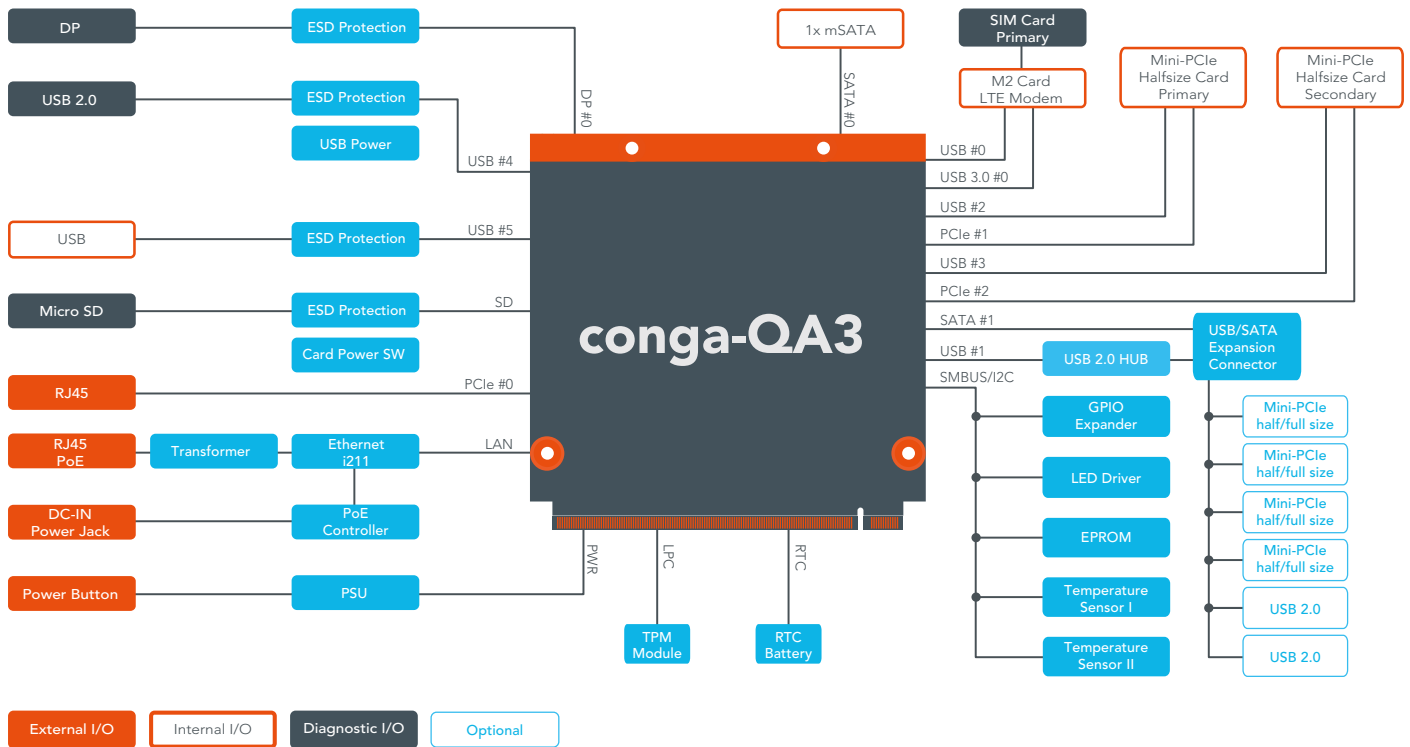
DP
ESD Protection
DP #0
1x mSATA
SATA #0
SIM Card Primary
M2 Card LTE Modem
Mini-PCIe Halfsize Card Primary
Mini-PCIe Halfsize Card Secondary
USB 2.0
ESD Protection
USB Power
USB #4
USB #0
USB 3.0 #0
USB #2
USB
ESD Protection
USB #5
PCIe #1
USB #3
Micro SD
ESD Protection
SD
PCIe #2
Card Power SW
conga-QA3
SATA #1
USB/SATA Expansion Connector
USB #1
USB 2.0 HUB
RJ45
PCIe #0
SMBUS/I2C
GPIO Expander
Mini-PCIe half/full size
RJ45 PoE
Transformer
Ethernet i211
LAN
Mini-PCIe half/full size
LED Driver
Mini-PCIe half/full size
DC-IN Power Jack
PoE Controller
EPROM
Mini-PCIe half/full size
PWR
LPC
RTC
Power Button
PSU
Temperature Sensor I
USB 2.0
TPM Module
RTC Battery
Temperature Sensor II
USB 2.0
External I/O
Internal I/O
Diagnostic I/O
Optional